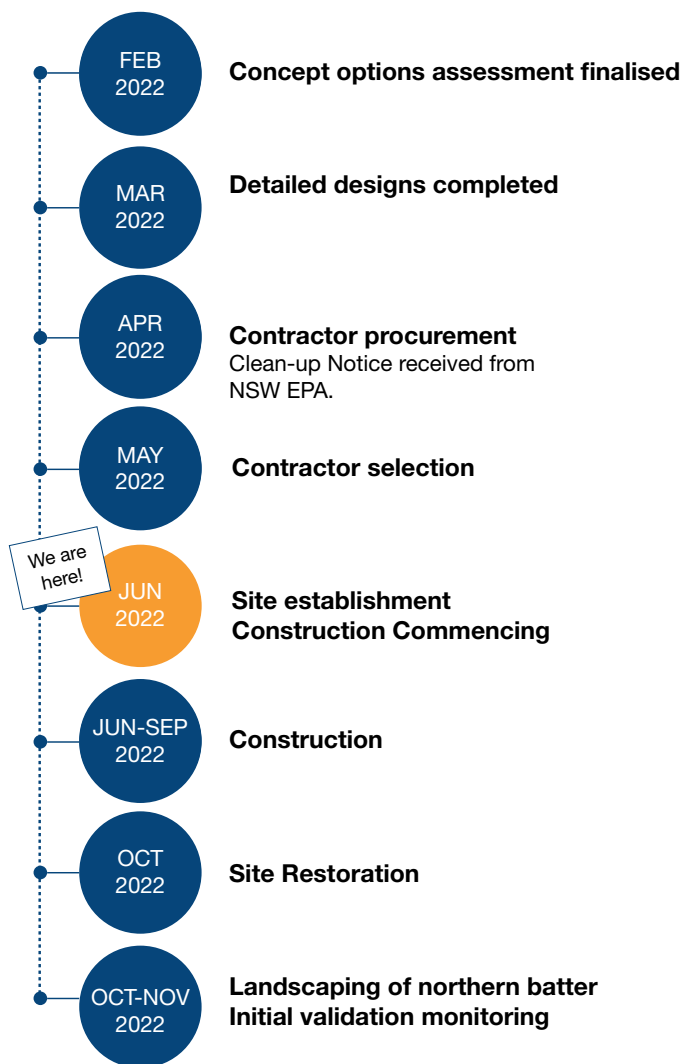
FEB 2022
Concept options assessment finalised

MAR 2022
Detailed designs completed

APR 2022
Contractor procurement
Clean-up Notice received from NSW EPA.

MAY 2022
Contractor selection

We are here!

JUN 2022
Site establishment
Construction Commencing

JUN-SEP 2022
Construction

OCT 2022
Site Restoration

OCT-NOV 2022
Landscaping of northern batter
Initial validation monitoring